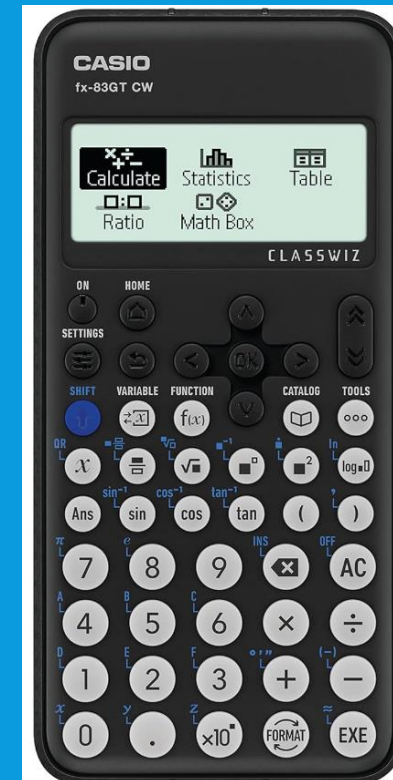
CASIO
fx-83GT CW

Calculate Statistics Table
Ratio Math Box

CLASSWIZ

ON HOME
SETTINGS
OK
SHIFT VARIABLE FUNCTION CATALOG TOOLS
$f(x)$
QR
$x$
$\sqrt{\square}$
$\blacksquare^{\square}$
$\blacksquare^{2}$
$\log_{\blacksquare}\square$
In
$\sin^{-1}$ $\cos^{-1}$ $\tan^{-1}$
Ans sin cos tan ( )
$\pi$ $e$ INS OFF
7 8 9 AC
A B C
4 5 6 × ÷
D E F
1 2 3 + −
$x$ $y$ $z$
0 . $\times10^{\blacksquare}$ FORMAT EXE